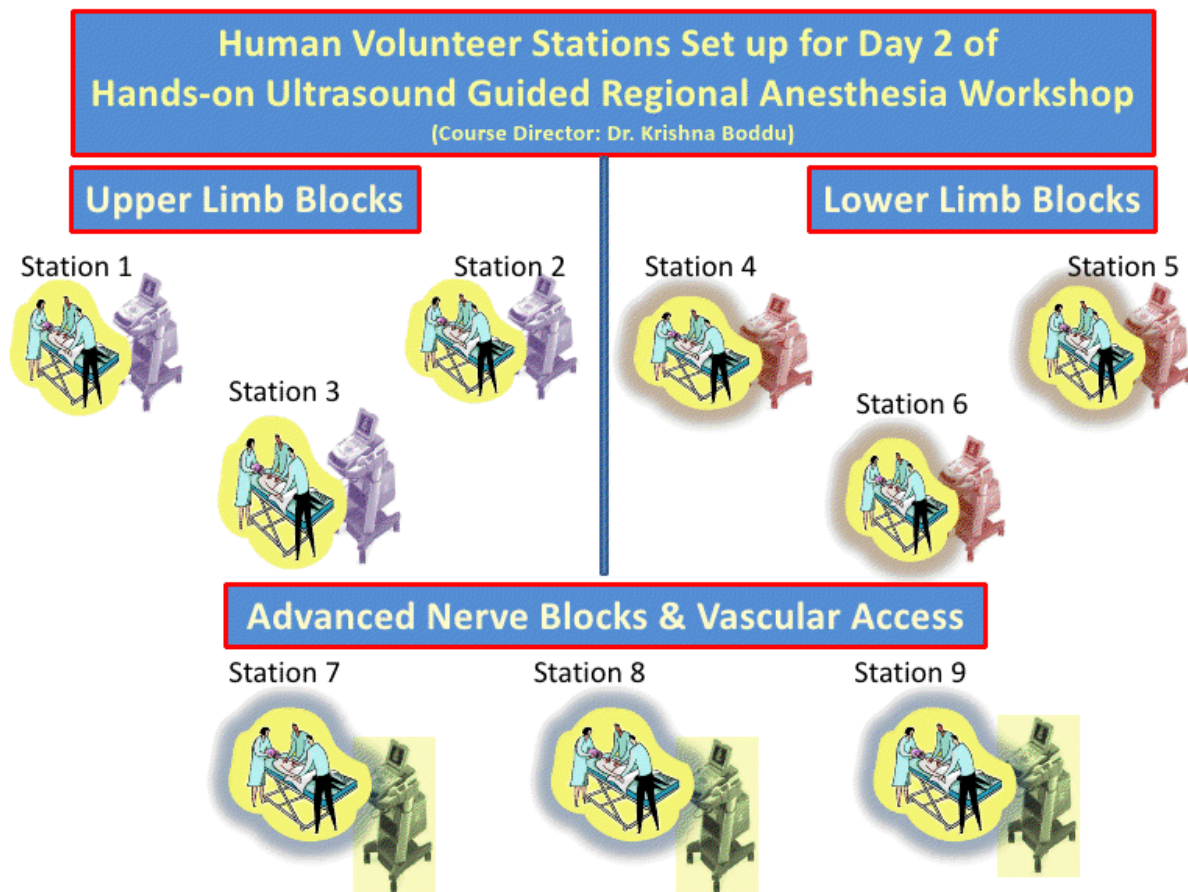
Human Volunteer Stations Set up for Day 2 of Hands-on Ultrasound Guided Regional Anesthesia Workshop
(Course Director: Dr. Krishna Boddu)

Upper Limb Blocks

Station 1

Station 2

Station 3

Lower Limb Blocks

Station 4

Station 5

Station 6

Advanced Nerve Blocks & Vascular Access

Station 7

Station 8

Station 9